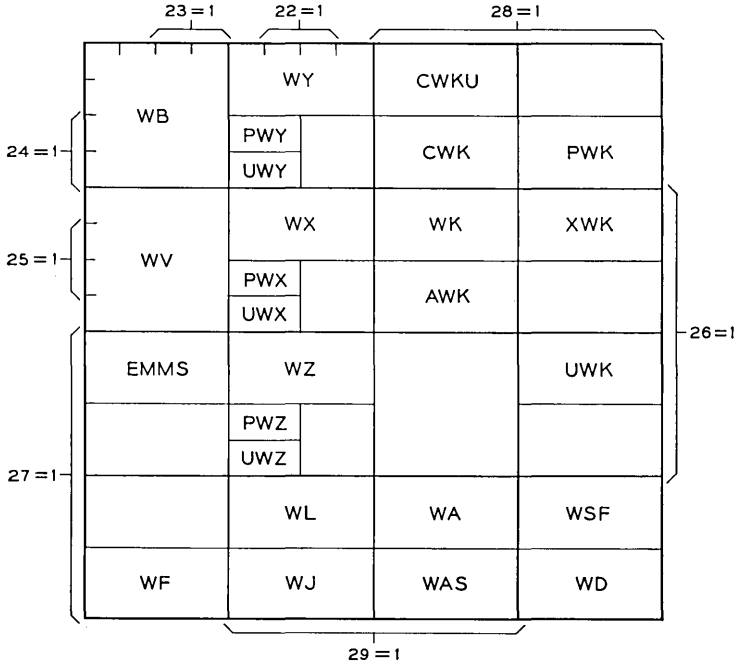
23 = 1
22 = 1
28 = 1

| WB | WY | CWKU | |
|---|---|---|---|
| | PWY | CWK | PWK |
| | UWY | | |
| WV | WX | WK | XWK |
| | PWX | AWK | |
| | UWX | | |
| EMMS | WZ | | UWK |
| | PWZ | | |
| | UWZ | | |
| | WL | WA | WSF |
| WF | WJ | WAS | WD |

24 = 1
25 = 1
27 = 1
26 = 1
29 = 1